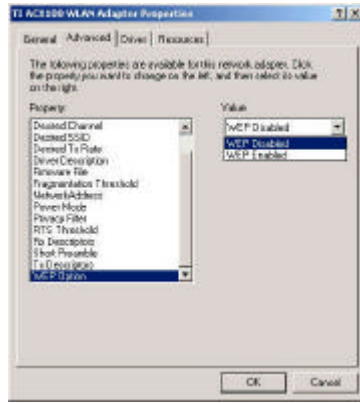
TI ACX100 WLAN Adapter Properties

General | Advanced | Driver | Resources

The following properties are available for this network adapter. Click the property you want to change on the left, and then select its value on the right.

Property:

Desired Channel
Desired SSID
Desired Tx Rate
Driver Description
Firmware File
Fragmentation Threshold
NetworkAddress
Power Mode
Privacy Filter
RTS Threshold
Rx Description
Short Preamble
Tx Description
WEP Option

Value

WEP Disabled

WEP Disabled
WEP Enabled

OK | Cancel